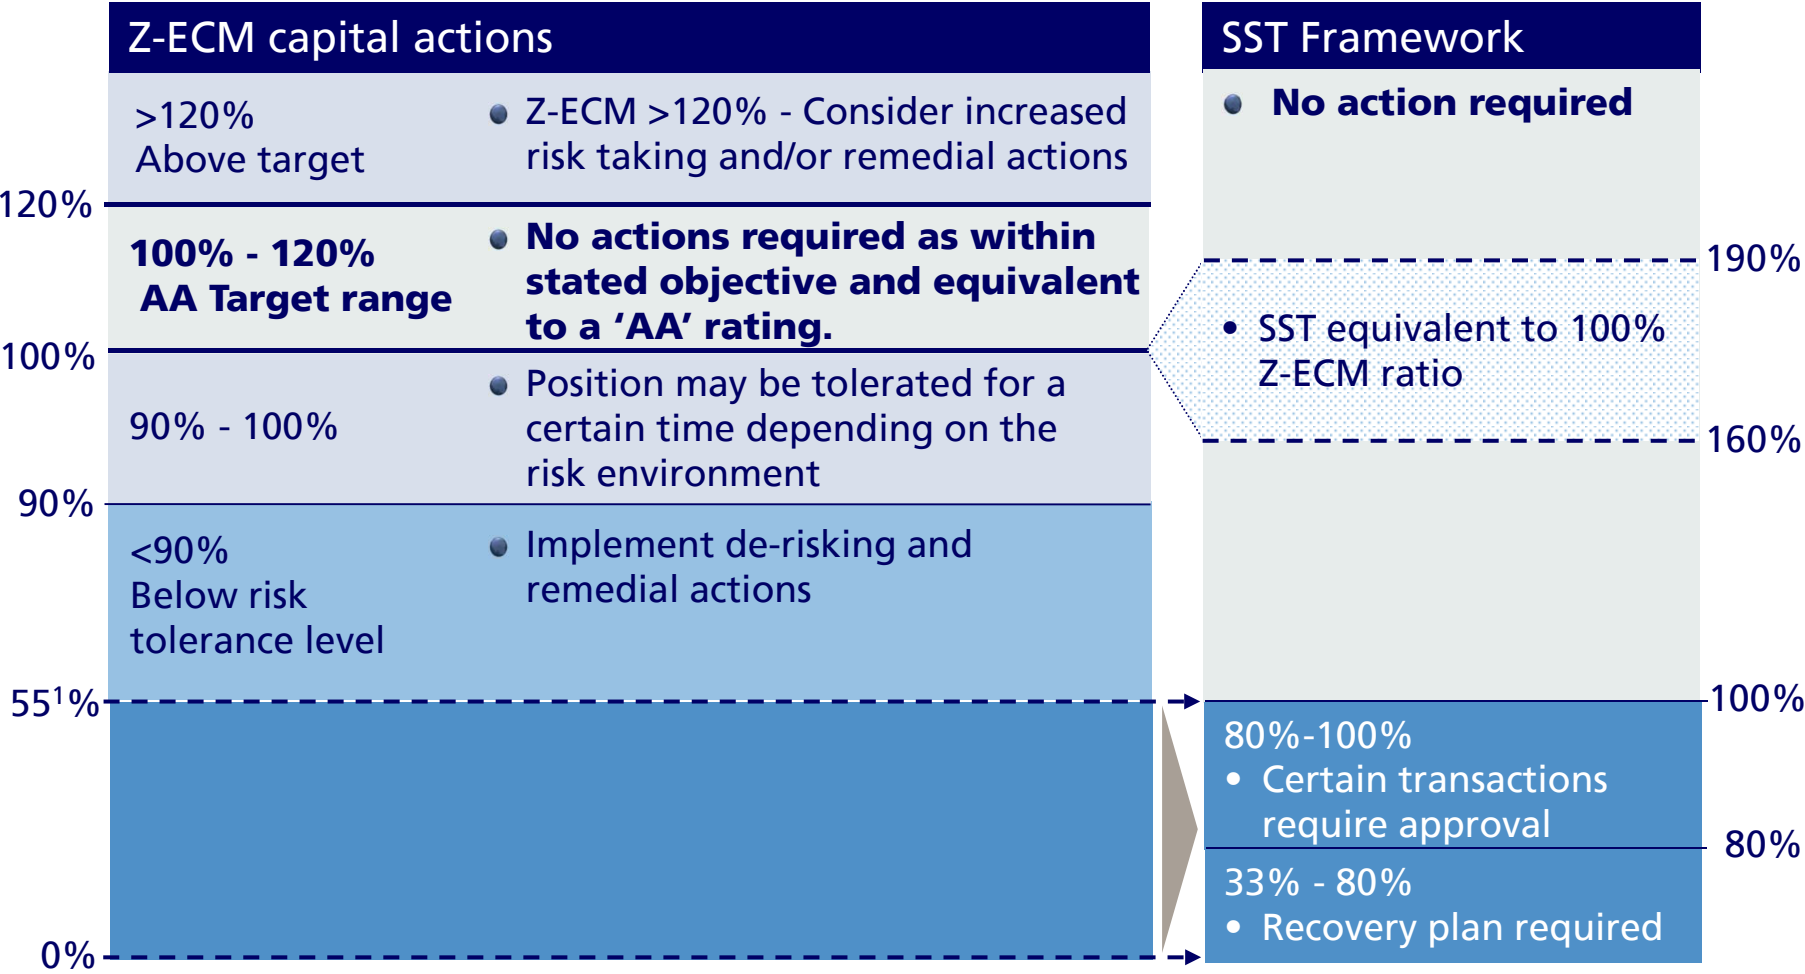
Z-ECM capital actions

SST Framework

>120%
Above target

Z-ECM >120% - Consider increased risk taking and/or remedial actions

No action required

120%

100% - 120%
AA Target range

No actions required as within stated objective and equivalent to a 'AA' rating.

190%

SST equivalent to 100% Z-ECM ratio

100%

90% - 100%

Position may be tolerated for a certain time depending on the risk environment

160%

90%

<90%
Below risk tolerance level

Implement de-risking and remedial actions

$55^1\%$

100%

80%-100%
Certain transactions require approval

80%

33% - 80%
Recovery plan required

0%